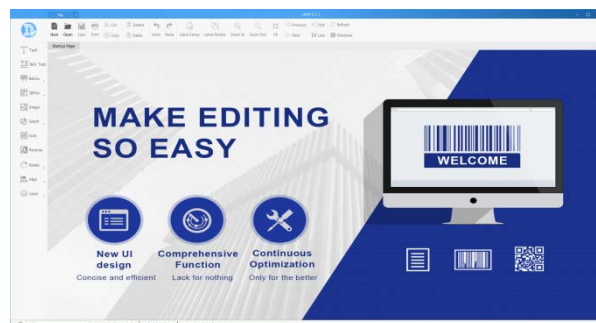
File

New Open Save Print Cut Copy Delete Paste Undo Redo Label Setup Label Rotate Zoom In Zoom Out Fit Previous Next Refresh Last Windows

Startup Page

Text
Rich Text
BarCode
QRCode
Image
Shape
Line
Rectangle
Rotate
Table

MAKE EDITING SO EASY

WELCOME

New UI design
Concise and efficient

Comprehensive Function
Lack for nothing

Continuous Optimization
Only for the better